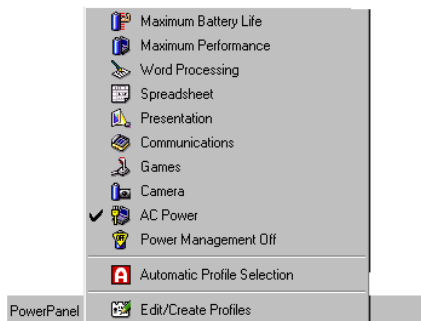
Maximum Battery Life
Maximum Performance
Word Processing
Spreadsheet
Presentation
Communications
Games
Camera
✔ AC Power
Power Management Off

Automatic Profile Selection

PowerPanel
Edit/Create Profiles